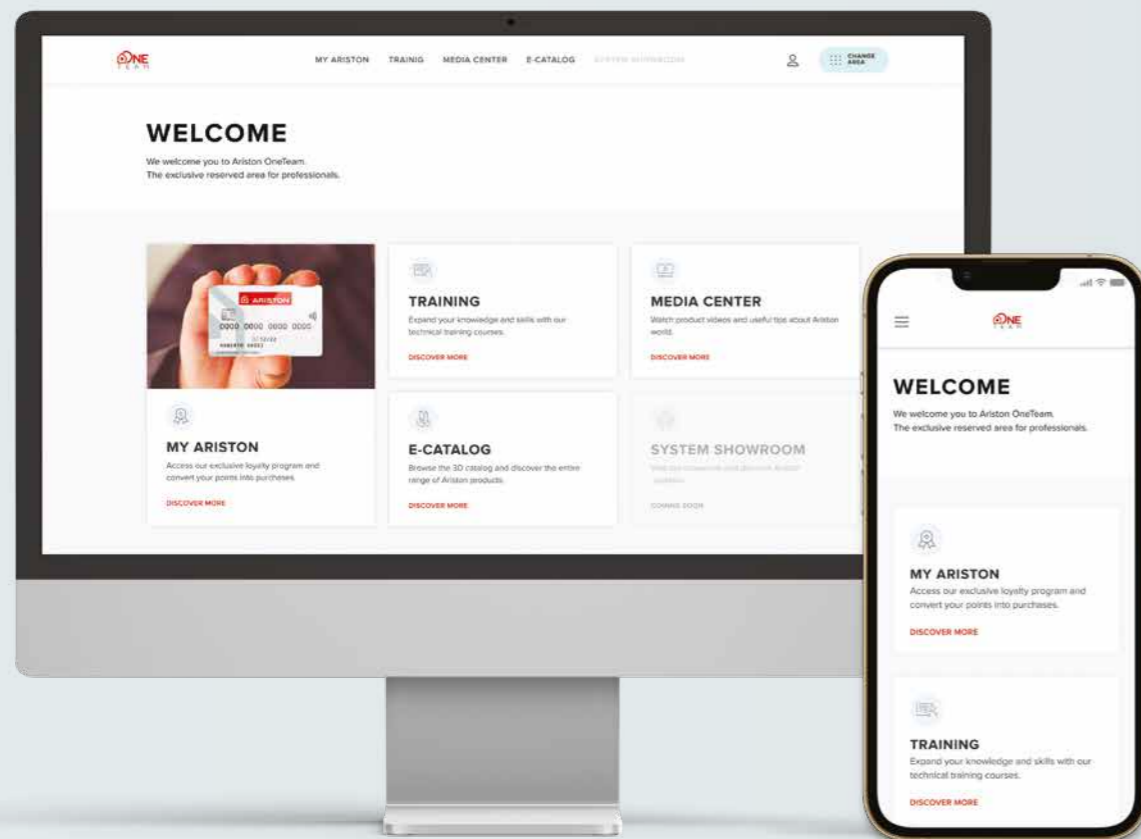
ONE TEAM

MY ARISTON TRAINIG MEDIA CENTER E-CATALOG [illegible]

CHANGE AREA

WELCOME

We welcome you to Ariston OneTeam. The exclusive reserved area for professionals.

ARISTON

0000 0000 0000 0000

TRAINING

Expand your knowledge and skills with our technical training courses.

DISCOVER MORE

MEDIA CENTER

Watch product videos and useful tips about Ariston world.

DISCOVER MORE

MY ARISTON

Access our exclusive loyalty program and convert your points into purchases.

DISCOVER MORE

E-CATALOG

Browse the 3D catalog and discover the entire range of Ariston products.

DISCOVER MORE

SYSTEM SHOWROOM

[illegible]

COMING SOON

ONE TEAM

WELCOME

We welcome you to Ariston OneTeam. The exclusive reserved area for professionals.

MY ARISTON

Access our exclusive loyalty program and convert your points into purchases.

DISCOVER MORE

TRAINING

Expand your knowledge and skills with our technical training courses.

DISCOVER MORE